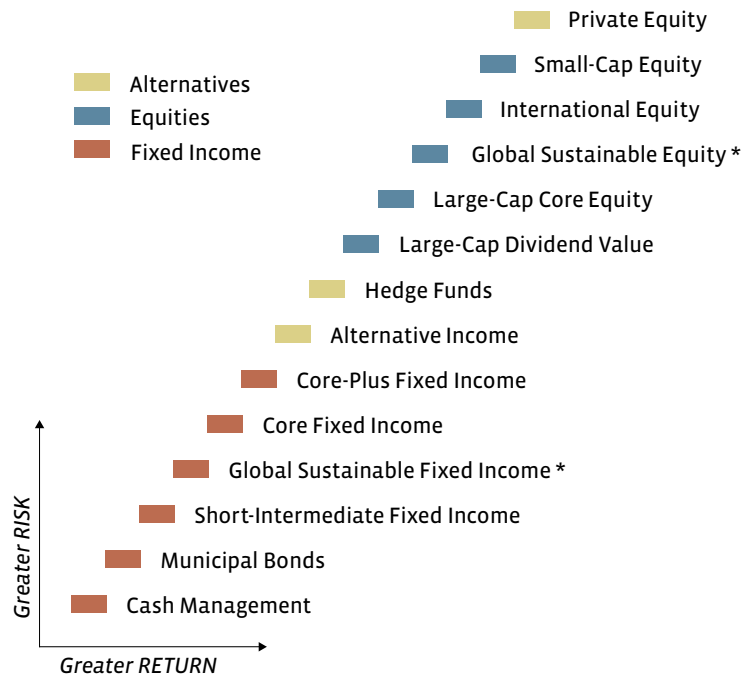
Private Equity
Small-Cap Equity
International Equity
Global Sustainable Equity *
Large-Cap Core Equity
Large-Cap Dividend Value
Hedge Funds
Alternative Income
Core-Plus Fixed Income
Core Fixed Income
Global Sustainable Fixed Income *
Short-Intermediate Fixed Income
Municipal Bonds
Cash Management

Alternatives
Equities
Fixed Income

Greater RISK
Greater RETURN